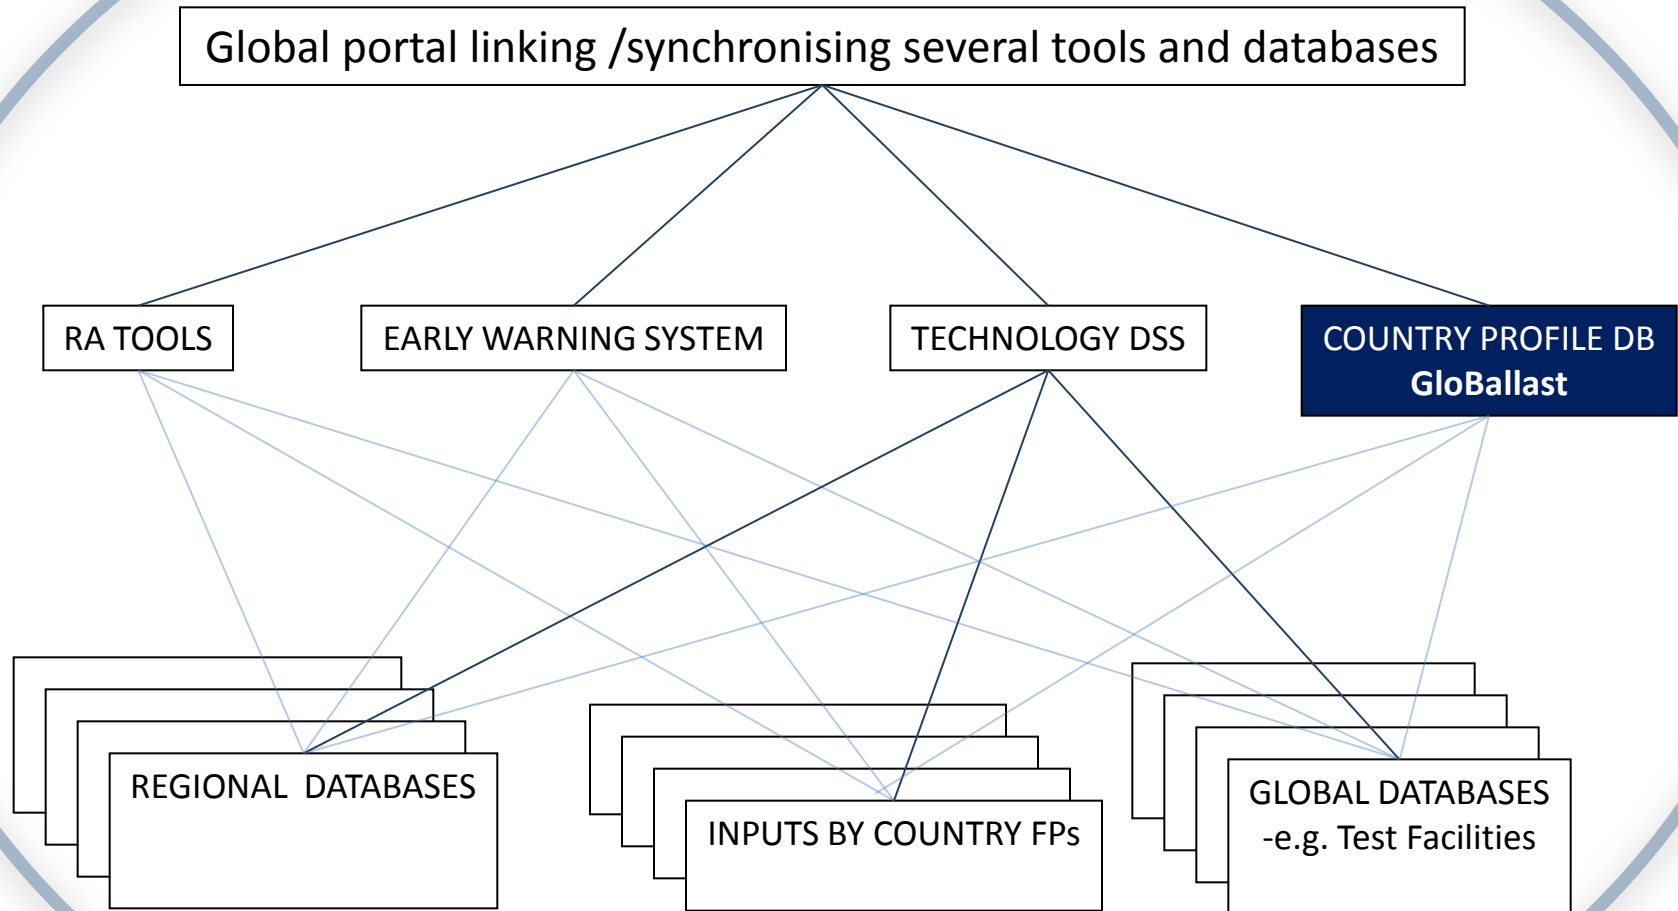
Global portal linking /synchronising several tools and databases

RA TOOLS

EARLY WARNING SYSTEM

TECHNOLOGY DSS

COUNTRY PROFILE DB
GloBallast

REGIONAL DATABASES

INPUTS BY COUNTRY FPs

GLOBAL DATABASES
-e.g. Test Facilities